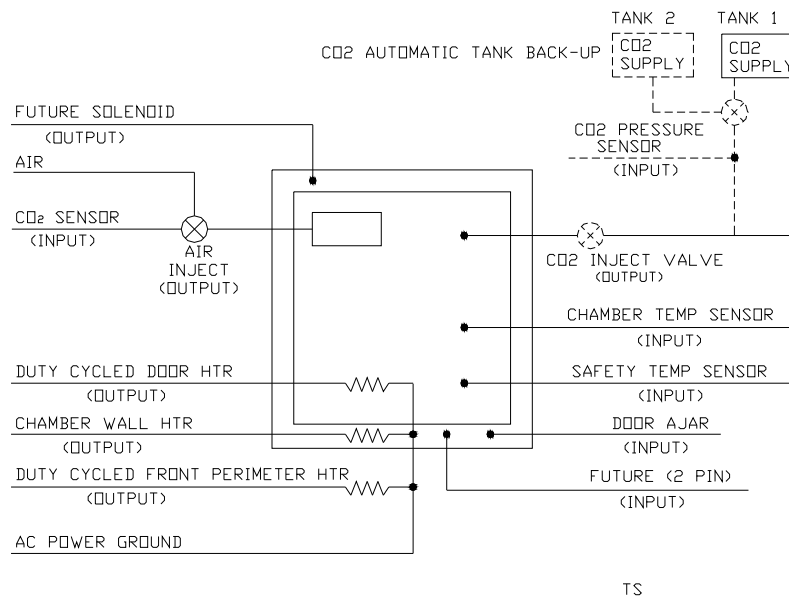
TANK 2
TANK 1
CO2 AUTOMATIC TANK BACK-UP
CO2 SUPPLY
CO2 SUPPLY
FUTURE SOLENOID
(OUTPUT)
CO2 PRESSURE SENSOR
(INPUT)
AIR
$CO_2$ SENSOR
(INPUT)
AIR INJECT
(OUTPUT)
CO2 INJECT VALVE
(OUTPUT)
CHAMBER TEMP SENSOR
(INPUT)
DUTY CYCLED DOOR HTR
(OUTPUT)
SAFETY TEMP SENSOR
(INPUT)
CHAMBER WALL HTR
(OUTPUT)
DOOR AJAR
(INPUT)
DUTY CYCLED FRONT PERIMETER HTR
(OUTPUT)
FUTURE (2 PIN)
(INPUT)
AC POWER GROUND
TS